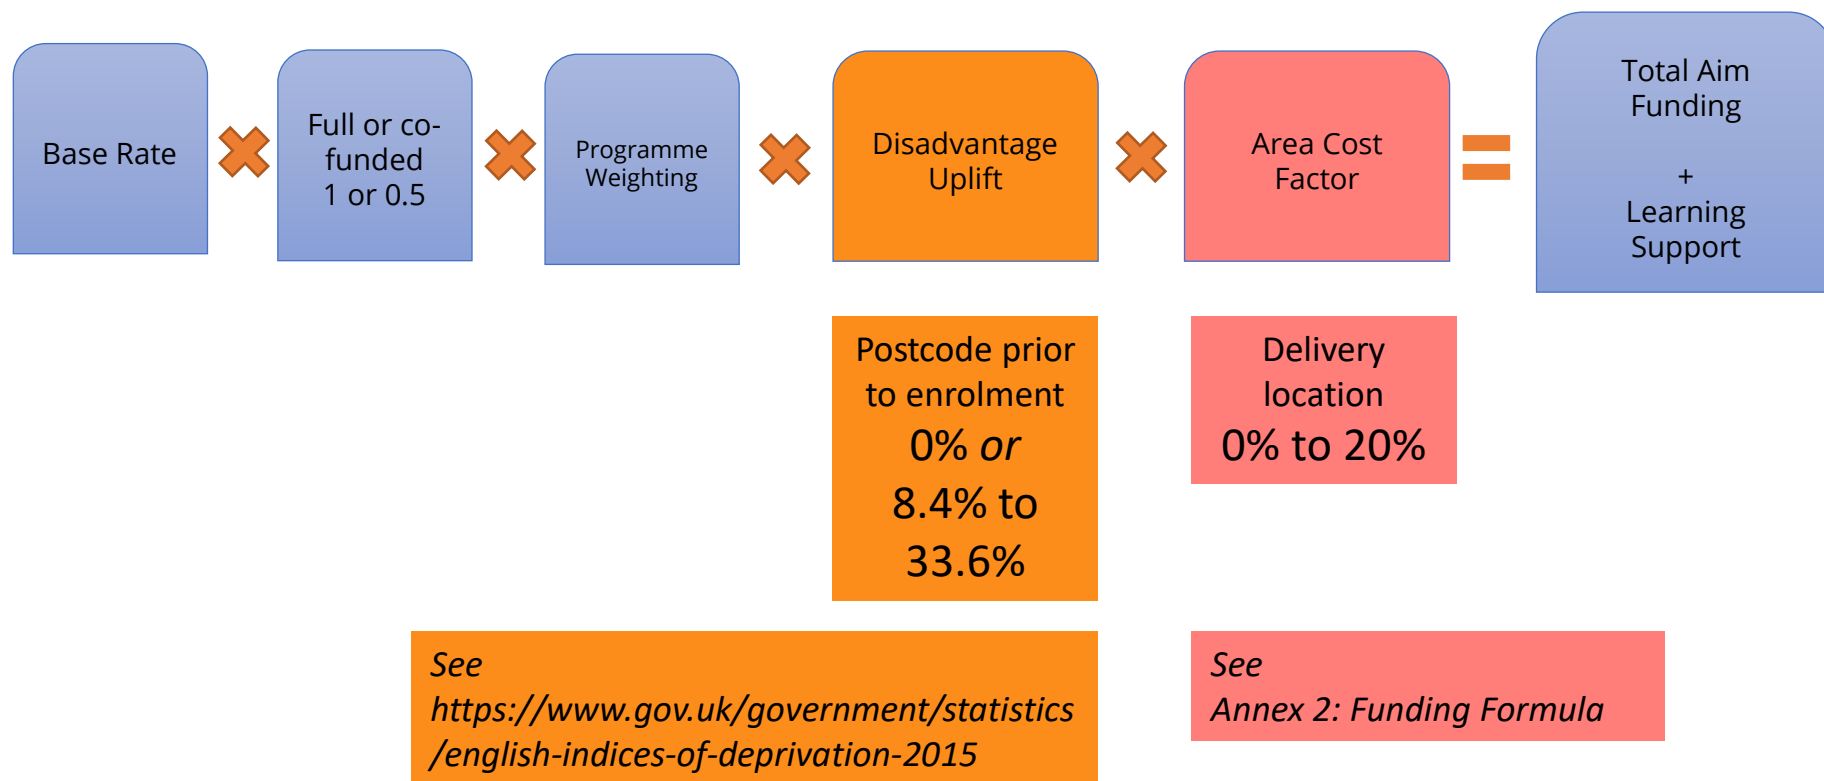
Base Rate

Full or co-funded
1 or 0.5

Programme Weighting

Disadvantage Uplift

Area Cost Factor

Total Aim Funding

+

Learning Support

Postcode prior to enrolment
0% *or*
8.4% to 33.6%

Delivery location
0% to 20%

*See*
*https://www.gov.uk/government/statistics/english-indices-of-deprivation-2015*

*See*
*Annex 2: Funding Formula*